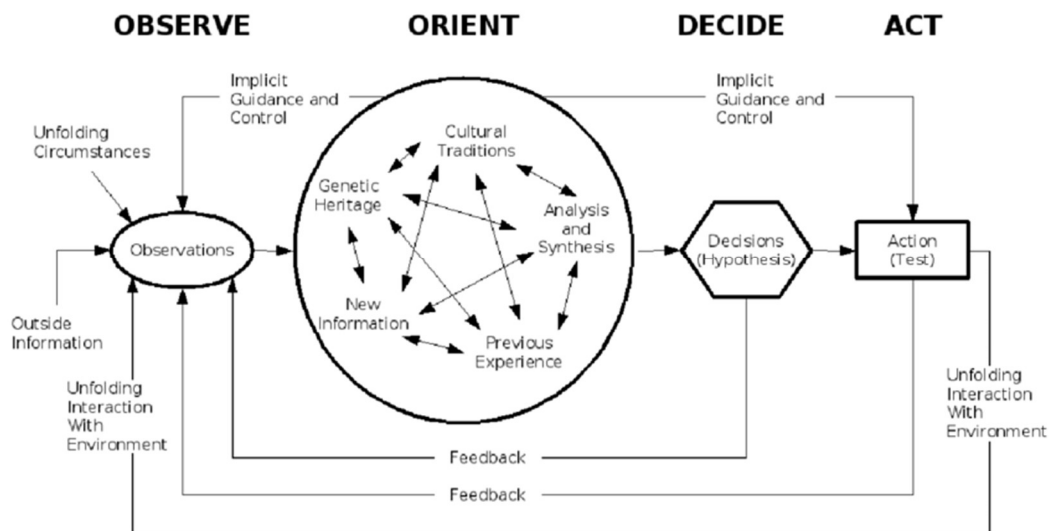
OBSERVE

ORIENT

DECIDE

ACT

Implicit Guidance and Control

Implicit Guidance and Control

Unfolding Circumstances

Cultural Traditions

Genetic Heritage

Analysis and Synthesis

Observations

Decisions (Hypothesis)

Action (Test)

New Information

Outside Information

Previous Experience

Unfolding Interaction With Environment

Unfolding Interaction With Environment

Feedback

Feedback